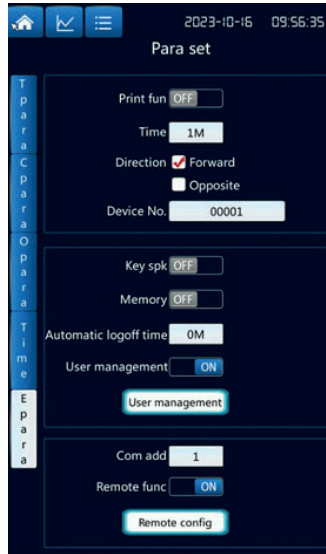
2023-10-16 09:56:35

Para set

Tpara
Cpara
Opara
Time
Epara

Print fun OFF

Time 1M

Direction Forward
Opposite

Device No. 00001

Key spk OFF

Memory OFF

Automatic logoff time 0M

User management ON

User management

Com add 1

Remote func ON

Remote config